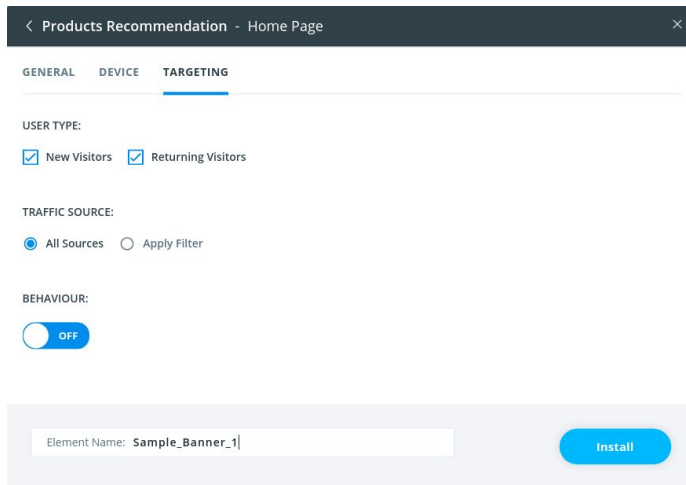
< Products Recommendation - Home Page ×

GENERAL DEVICE TARGETING

USER TYPE:

New Visitors Returning Visitors

TRAFFIC SOURCE:

All Sources Apply Filter

BEHAVIOUR:

OFF

Element Name: Sample_Banner_1

Install